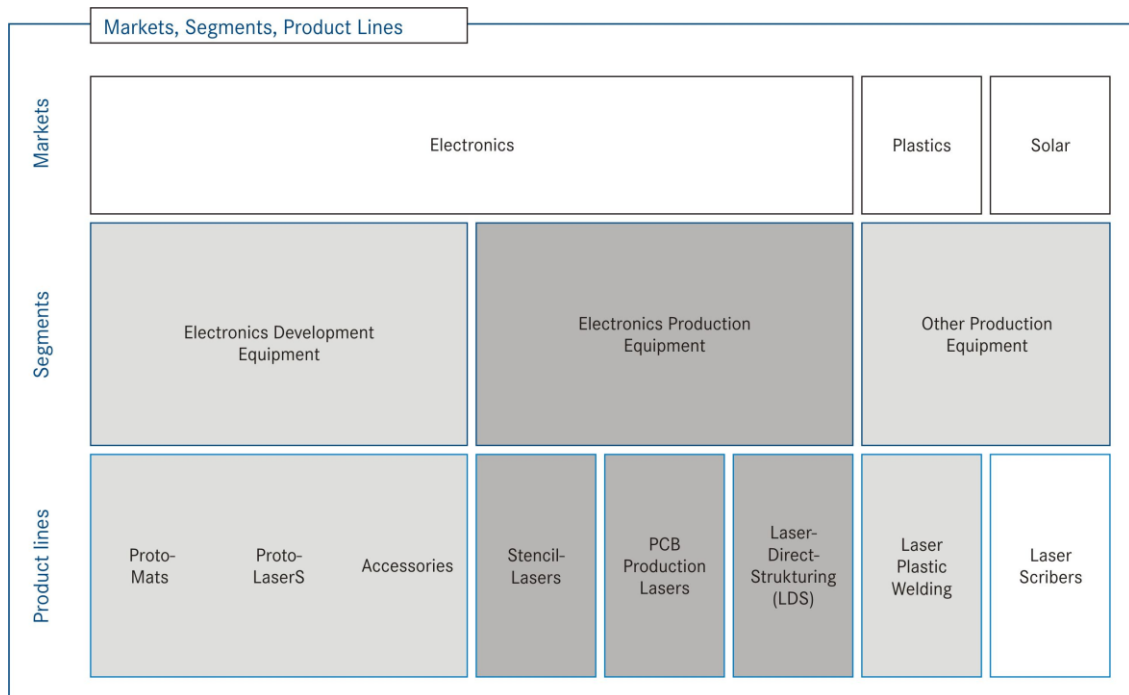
Markets, Segments, Product Lines

Markets

Electronics

Plastics

Solar

Segments

Electronics Development Equipment

Electronics Production Equipment

Other Production Equipment

Product lines

Proto-Mats

Proto-LaserS

Accessories

Stencil-Lasers

PCB Production Lasers

Laser-Direct-Strukturing (LDS)

Laser Plastic Welding

Laser Scribers